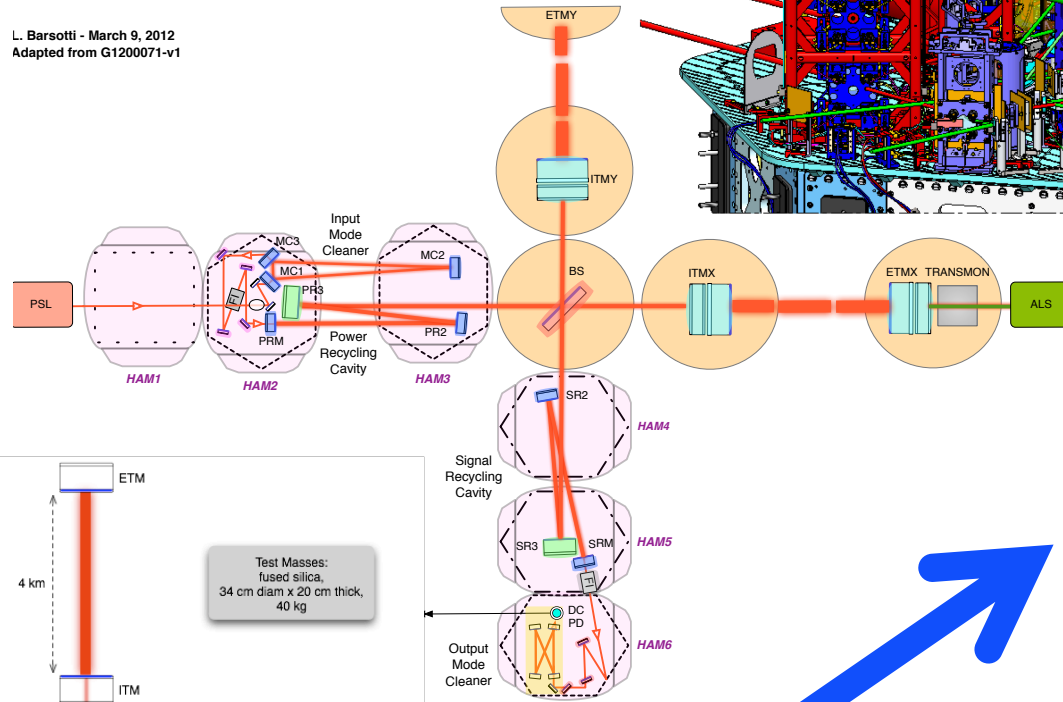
L. Barsotti - March 9, 2012
Adapted from G1200071-v1

ETMY

ITMY

Input Mode Cleaner

MC3

MC1

MC2

FI

PR3

PSL

PRM

PR2

BS

ITMX

ETMX

TRANSMON

ALS

Power Recycling Cavity

HAM1

HAM2

HAM3

SR2

HAM4

Signal Recycling Cavity

ETM

4 km

Test Masses:
fused silica,
34 cm diam x 20 cm thick,
40 kg

SR3

SRM

HAM5

FI

DC PD

HAM6

Output Mode Cleaner

ITM